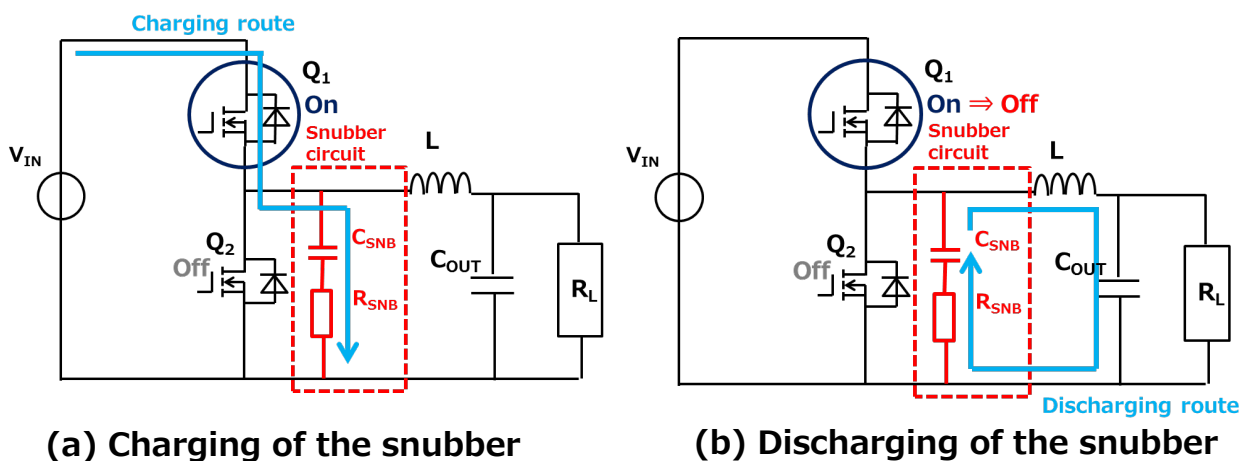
Charging route

$V_{IN}$

$Q_1$
On

Snubber circuit

L

$Q_2$
Off

$C_{SNB}$

$R_{SNB}$

$C_{OUT}$

$R_L$

(a) Charging of the snubber

$V_{IN}$

$Q_1$
On ⇒ Off

Snubber circuit

L

$Q_2$
Off

$C_{SNB}$

$R_{SNB}$

$C_{OUT}$

$R_L$

Discharging route

(b) Discharging of the snubber